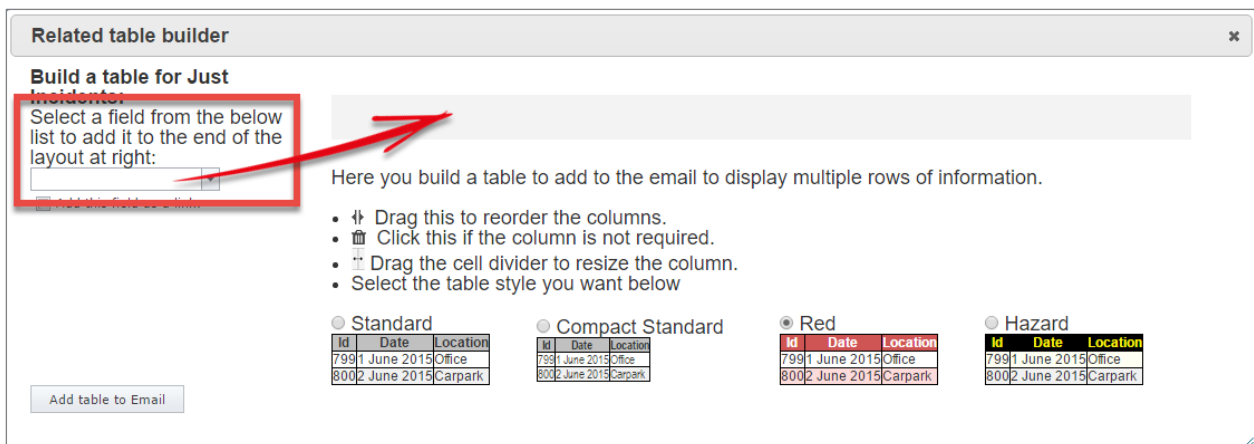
Related table builder

×

Build a table for Just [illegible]

Select a field from the below list to add it to the end of the layout at right:

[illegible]

Here you build a table to add to the email to display multiple rows of information.

- Drag this to reorder the columns.
- Click this if the column is not required.
- Drag the cell divider to resize the column.
- Select the table style you want below

Standard

| Id | Date | Location |
|---|---|---|
| 799 | 1 June 2015 | Office |
| 800 | 2 June 2015 | Carpark |

Compact Standard

| Id | Date | Location |
|---|---|---|
| 799 | 1 June 2015 | Office |
| 800 | 2 June 2015 | Carpark |

Red

| Id | Date | Location |
|---|---|---|
| 799 | 1 June 2015 | Office |
| 800 | 2 June 2015 | Carpark |

Hazard

| Id | Date | Location |
|---|---|---|
| 799 | 1 June 2015 | Office |
| 800 | 2 June 2015 | Carpark |

Add table to Email